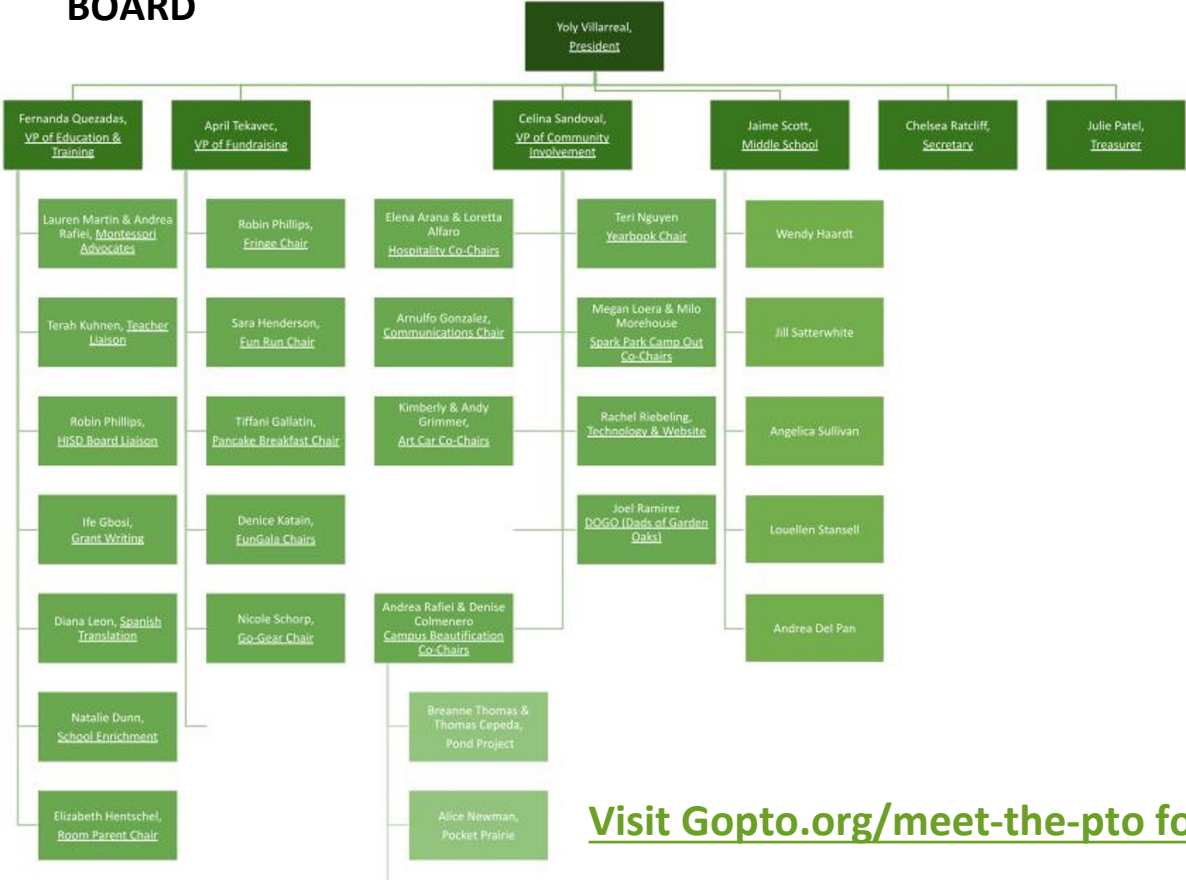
BOARD

Yoly Villarreal, President

Fernanda Quezadas, VP of Education & Training

Lauren Martin & Andrea Rafiei, Montessori Advocates

Terah Kuhnen, Teacher Liaison

Robin Phillips, HISD Board Liaison

Ife Gbosi, Grant Writing

Diana Leon, Spanish Translation

Natalie Dunn, School Enrichment

Elizabeth Hentschel, Room Parent Chair

April Tekavec, VP of Fundraising

Robin Phillips, Fringe Chair

Sara Henderson, Fun Run Chair

Tiffani Gallatin, Pancake Breakfast Chair

Denice Katain, FunGala Chairs

Nicole Schorp, Go-Gear Chair

Celina Sandoval, VP of Community Involvement

Elena Arana & Loretta Alfaro Hospitality Co-Chairs

Arnulfo Gonzalez, Communications Chair

Kimberly & Andy Grimmer, Art Car Co-Chairs

Andrea Rafiei & Denise Colmenero Campus Beautification Co-Chairs

Breanne Thomas & Thomas Cepeda, Pond Project

Alice Newman, Pocket Prairie

Teri Nguyen Yearbook Chair

Megan Loera & Milo Morehouse Spark Park Camp Out Co-Chairs

Rachel Riebeling, Technology & Website

Joel Ramirez DOGO (Dads of Garden Oaks)

Jaime Scott, Middle School

Wendy Haardt

Jill Satterwhite

Angelica Sullivan

Louellen Stansell

Andrea Del Pan

Chelsea Ratcliff, Secretary

Julie Patel, Treasurer

Visit Gopto.org/meet-the-pto fo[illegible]